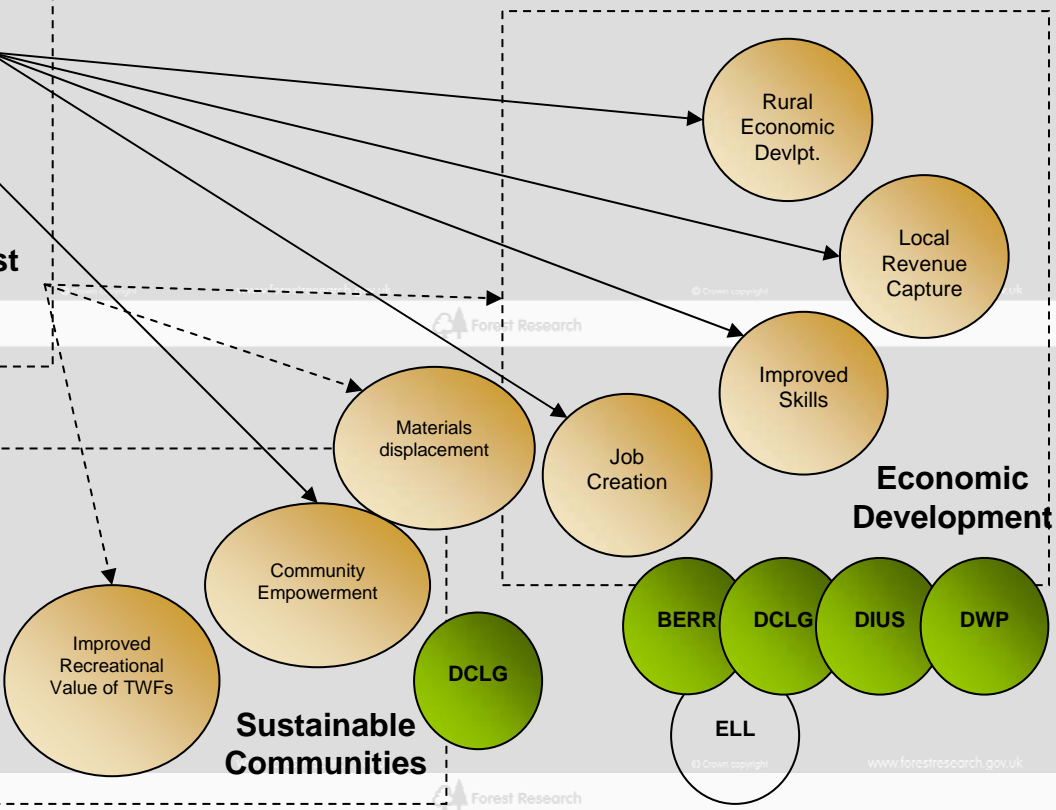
st

Rural Economic Devlpt.

Local Revenue Capture

© Crown copyright

Forest Research

Improved Skills

Materials displacement

Job Creation

Economic Development

Community Empowerment

Improved Recreational Value of TWFs

DCLG

BERR

DCLG

DIUS

DWP

ELL

Sustainable Communities

© Crown copyright

www.forestresearch.gov.uk

Forest Research